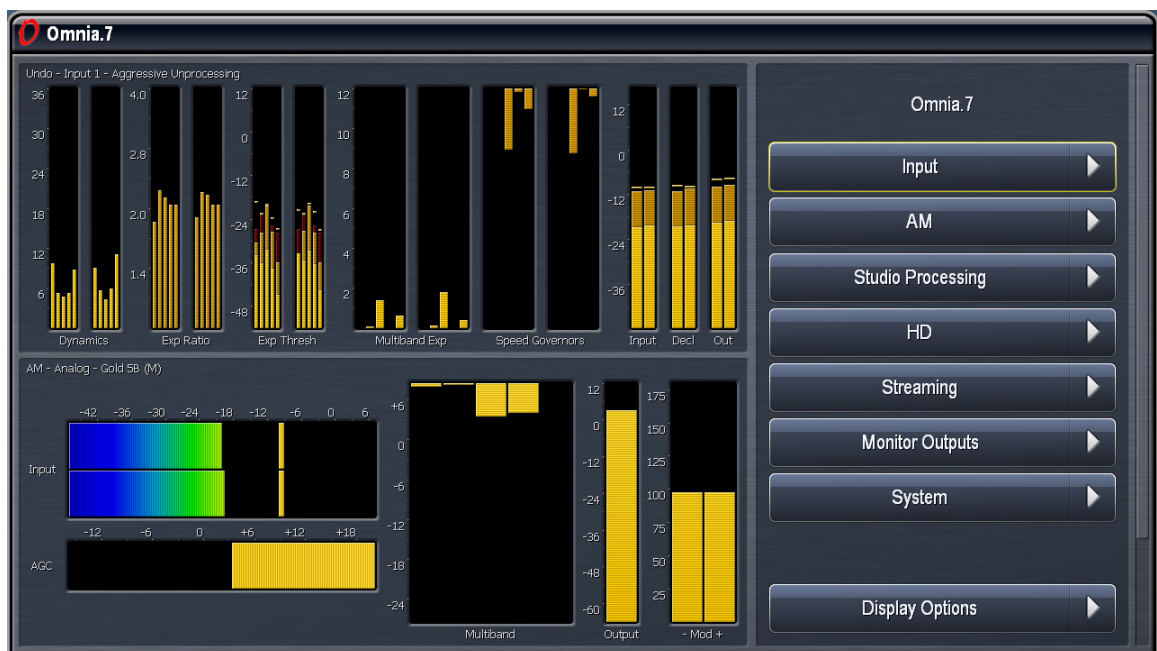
Omnia.7

Undo - Input 1 - Aggressive Unprocessing

36 30 24 18 12 6
Dynamics

4.0 2.8 2.0 1.4
Exp Ratio

12 0 -12 -24 -36 -48
Exp Thresh

12 10 8 6 4 2
Multiband Exp

Speed Governors

12 0 -12 -24 -36
Input Decl Out

AM - Analog - Gold 5B (M)

-42 -36 -30 -24 -18 -12 -6 0 6
Input

-12 -6 0 +6 +12 +18
AGC

+6 0 -6 -12 -18 -24
Multiband

12 0 -12 -24 -36 -48 -60
Output

175 150 125 100 75 50 25
- Mod +

Omnia.7

Input

AM

Studio Processing

HD

Streaming

Monitor Outputs

System

Display Options